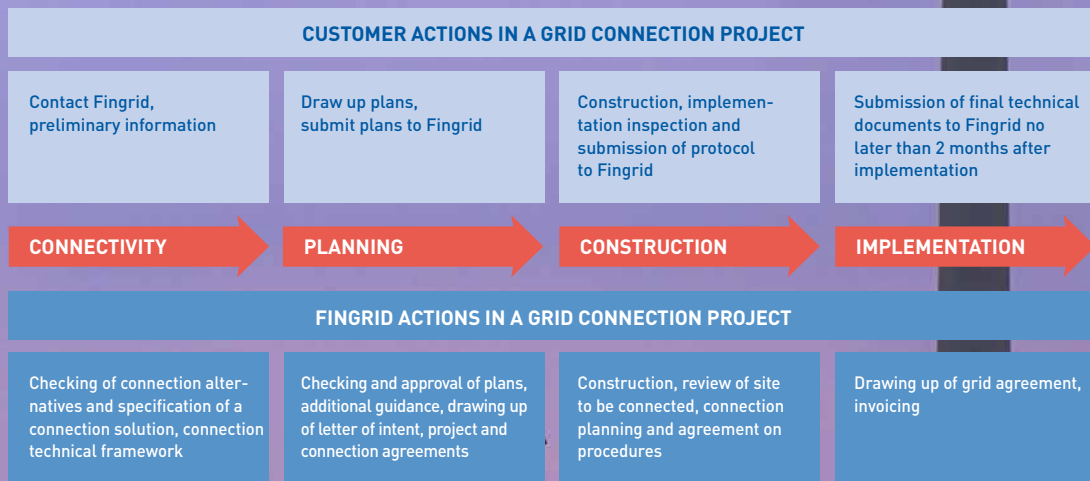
CUSTOMER ACTIONS IN A GRID CONNECTION PROJECT

Contact Fingrid, preliminary information

Draw up plans, submit plans to Fingrid

Construction, implementation inspection and submission of protocol to Fingrid

Submission of final technical documents to Fingrid no later than 2 months after implementation

CONNECTIVITY

PLANNING

CONSTRUCTION

IMPLEMENTATION

FINGRID ACTIONS IN A GRID CONNECTION PROJECT

Checking of connection alternatives and specification of a connection solution, connection technical framework

Checking and approval of plans, additional guidance, drawing up of letter of intent, project and connection agreements

Construction, review of site to be connected, connection planning and agreement on procedures

Drawing up of grid agreement, invoicing